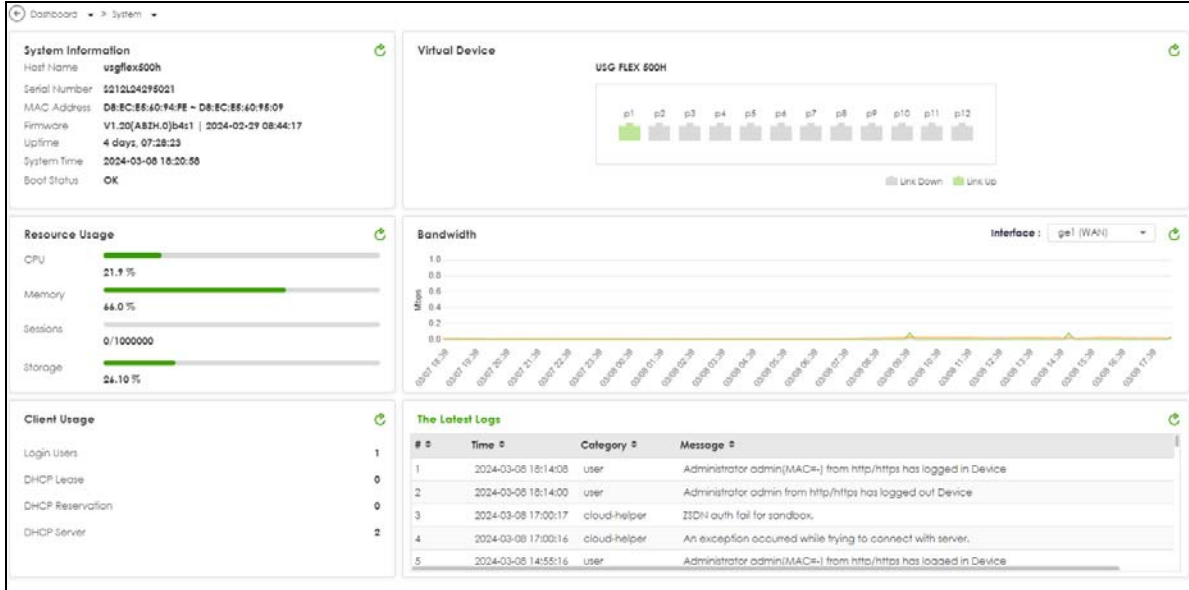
Dashboard > System

System Information
Host Name usgflex500h
Serial Number S212L24295021
MAC Address D8:EC:E5:60:94:FE ~ D8:EC:E5:60:95:09
Firmware V1.20(ABZH.0)b4s1 | 2024-02-29 08:44:17
Uptime 4 days, 07:28:23
System Time 2024-03-08 18:20:58
Boot Status OK

Virtual Device
USG FLEX 500H
p1 p2 p3 p4 p5 p6 p7 p8 p9 p10 p11 p12
Link Down Link Up

Resource Usage
CPU 21.9 %
Memory 66.0 %
Sessions 0/1000000
Storage 26.10 %

Bandwidth
Interface : ge1 (WAN)
1.0
0.8
0.6
0.4
0.2
0.0
Mbps
03/07 18:38 03/07 19:38 03/07 20:38 03/07 21:38 03/07 22:38 03/07 23:38 03/08 00:38 03/08 01:38 03/08 02:38 03/08 03:38 03/08 04:38 03/08 05:38 03/08 06:38 03/08 07:38 03/08 08:38 03/08 09:38 03/08 10:38 03/08 11:38 03/08 12:38 03/08 13:38 03/08 14:38 03/08 15:38 03/08 16:38 03/08 17:38

Client Usage
Login Users 1
DHCP Lease 0
DHCP Reservation 0
DHCP Server 2

The Latest Logs
| # | Time | Category | Message |
|---|---|---|---|
| 1 | 2024-03-08 18:14:08 | user | Administrator admin(MAC=-) from http/https has logged in Device |
| 2 | 2024-03-08 18:14:00 | user | Administrator admin from http/https has logged out Device |
| 3 | 2024-03-08 17:00:17 | cloud-helper | ZSDN auth fail for sandbox. |
| 4 | 2024-03-08 17:00:16 | cloud-helper | An exception occurred while trying to connect with server. |
| 5 | 2024-03-08 14:55:16 | user | Administrator admin(MAC=-) from http/https has logged in Device |